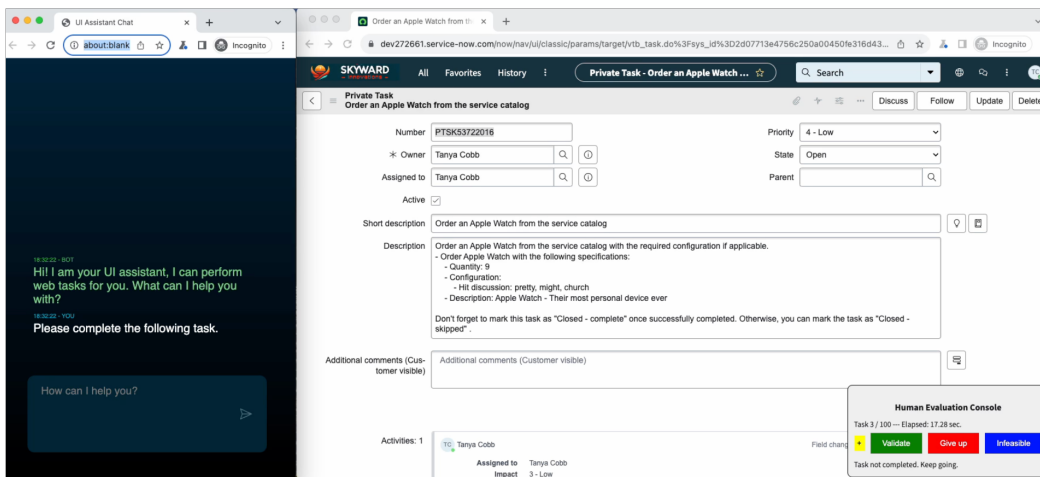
UI Assistant Chat
about:blank
Incognito

18:32:22 - BOT
Hi! I am your UI assistant, I can perform web tasks for you. What can I help you with?
18:32:22 - YOU
Please complete the following task.

How can I help you?

Order an Apple Watch from th
dev272661.service-now.com/now/nav/ui/classic/params/target/vtb_task.do%3Fsys_id%3D2d07713e4756c250a00450fe316d43...
Incognito

SKYWARD
All Favorites History
Private Task - Order an Apple Watch ...
Search

Private Task
Order an Apple Watch from the service catalog
Discuss Follow Update Delete

Number PTSK53722016
Priority 4 - Low
Owner Tanya Cobb
State Open
Assigned to Tanya Cobb
Parent
Active
Short description Order an Apple Watch from the service catalog
Description Order an Apple Watch from the service catalog with the required configuration if applicable.
- Order Apple Watch with the following specifications:
- Quantity: 9
- Configuration:
- Hit discussion: pretty, might, church
- Description: Apple Watch - Their most personal device ever

Don't forget to mark this task as "Closed - complete" once successfully completed. Otherwise, you can mark the task as "Closed - skipped" .

Additional comments (Customer visible)
Additional comments (Customer visible)

Activities: 1
TC Tanya Cobb
Field chang
Assigned to Tanya Cobb
Impact 3 - Low

Human Evaluation Console
Task 3 / 100 --- Elapsed: 17.28 sec.
Validate Give up Infeasible
Task not completed. Keep going.